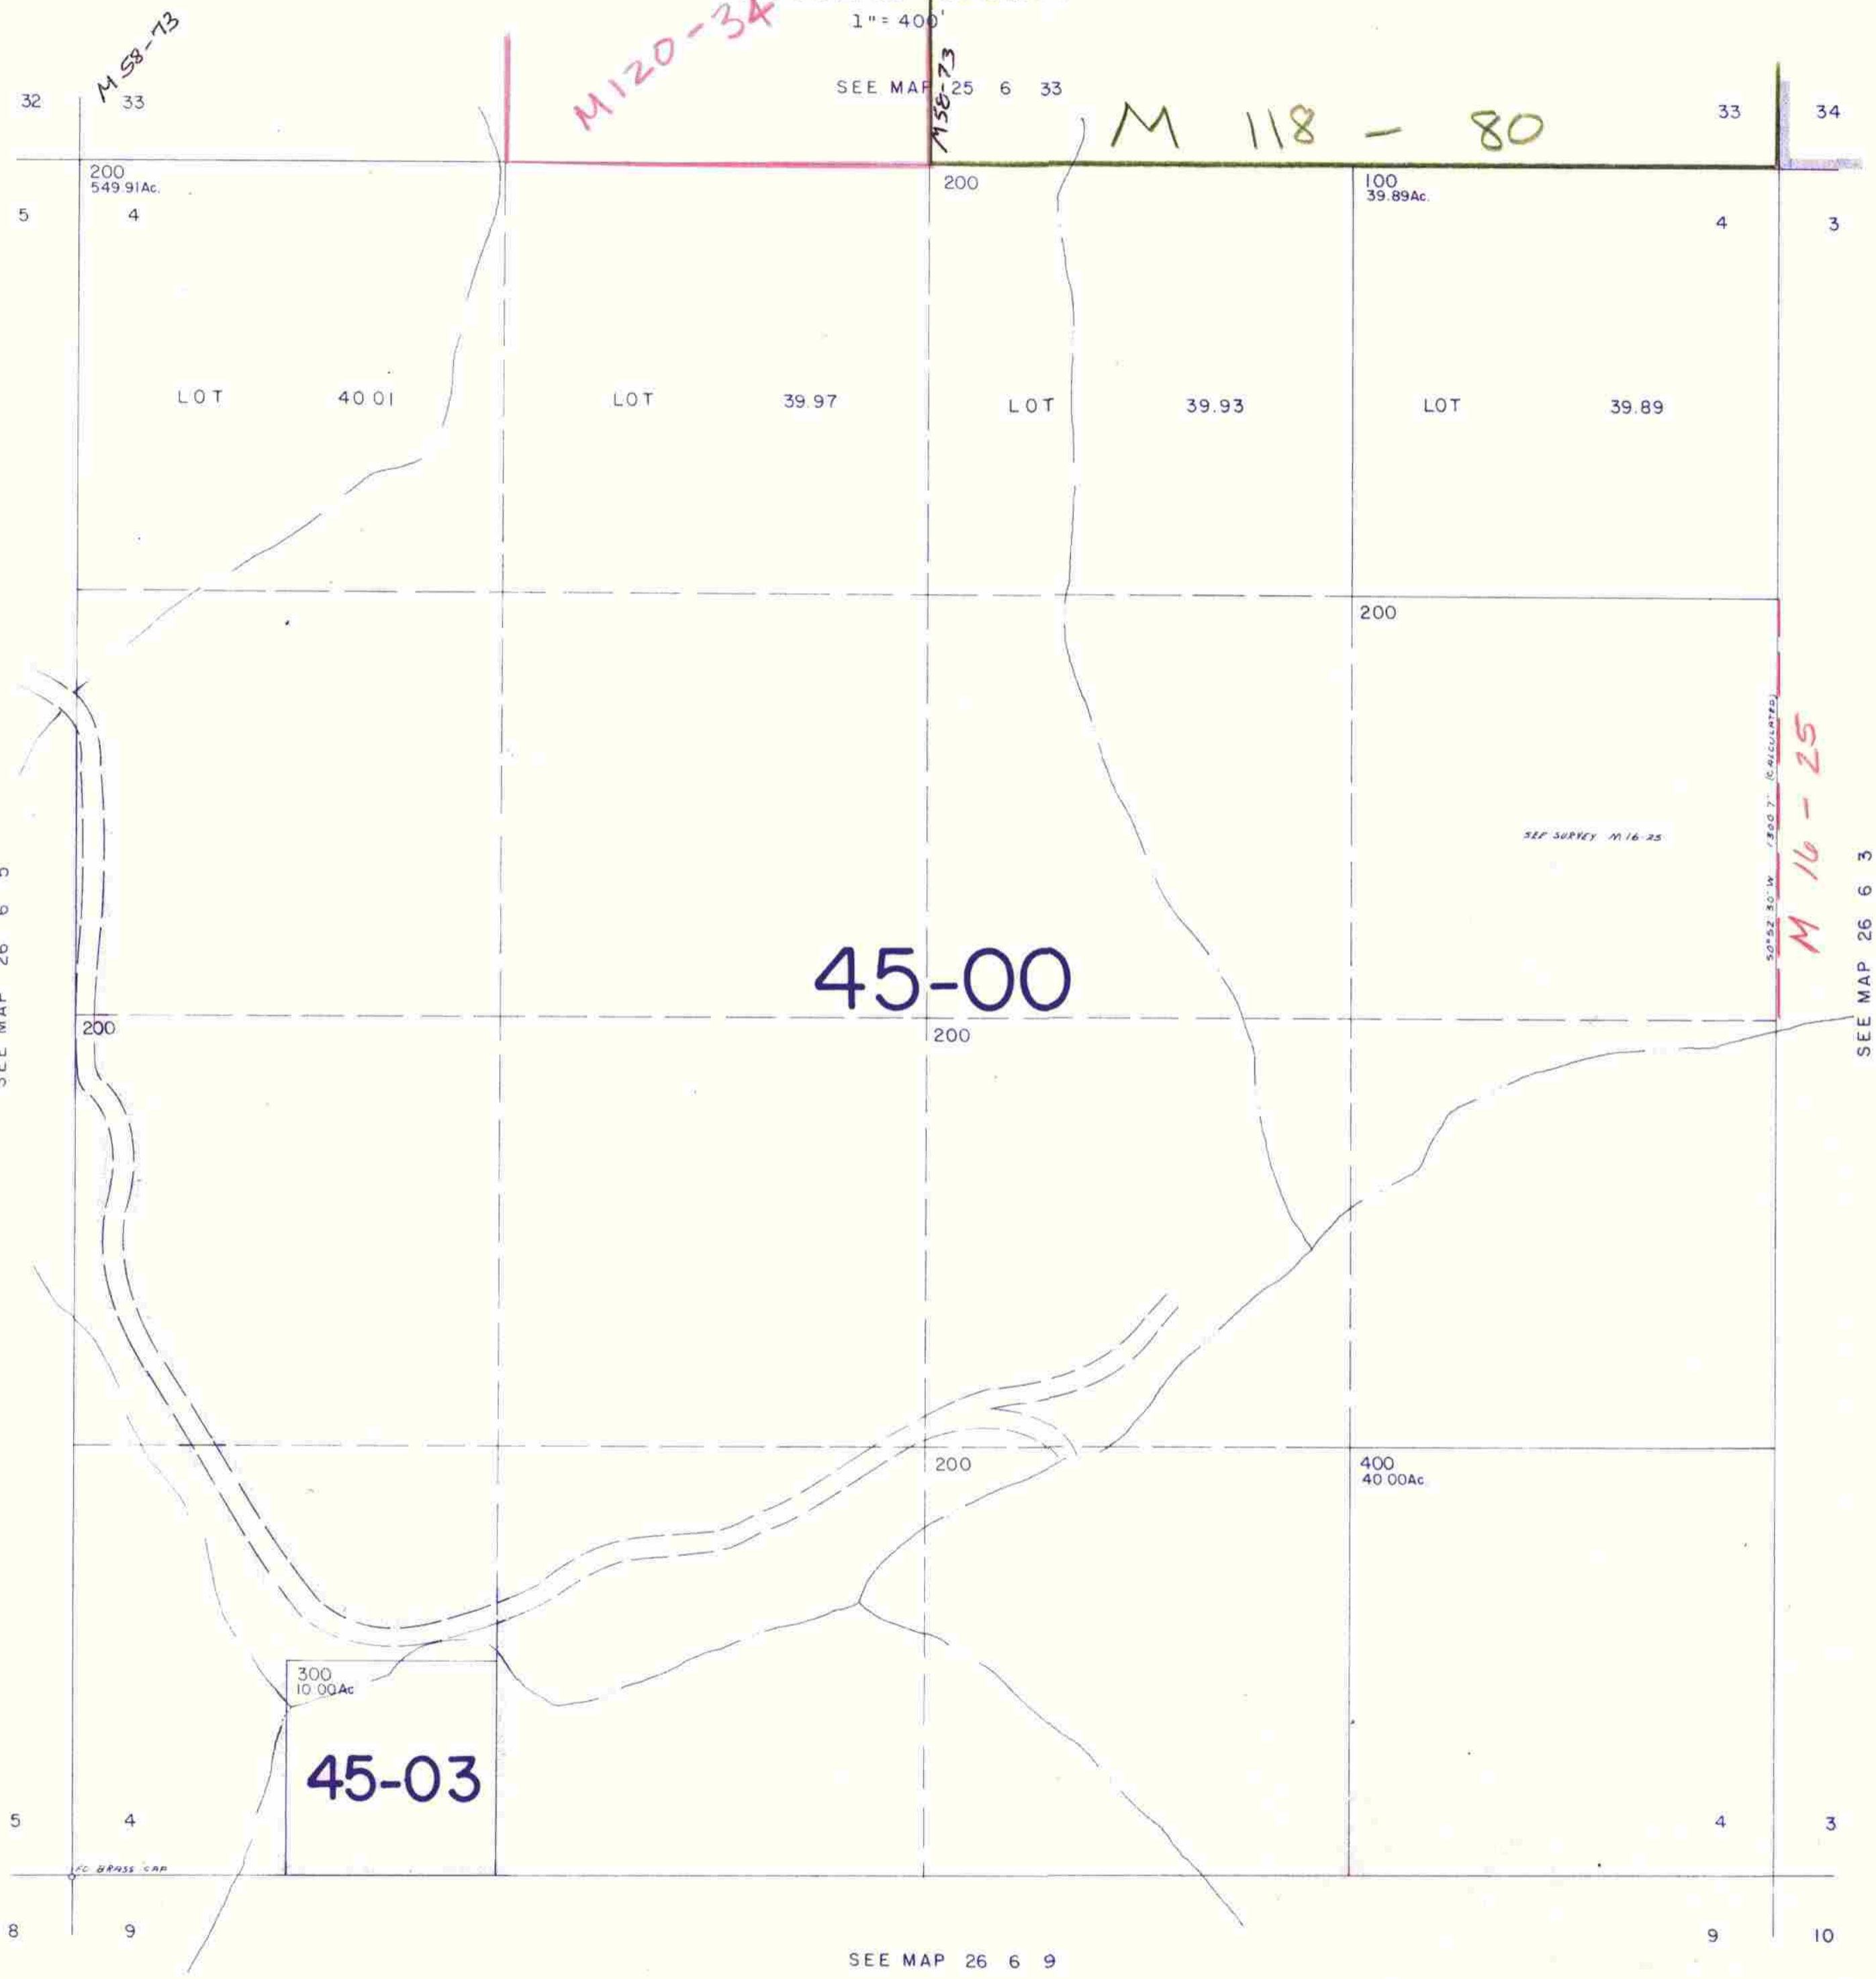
1" = 400'

M 58-73

M120-34

SEE MAP 25 6 33

M58-73

M 118 - 80

32 33

33 34

200
549.91Ac.

200

100
39.89Ac.

5 4

4 3

LOT 40.01

LOT 39.97

LOT 39.93

LOT 39.89

200

SEE SURVEY M 16-25

S0°52'30"W 1300.7' (CALCULATED)

M 16 - 25

SEE MAP 26 6 3

SEE MAP 26 6 5

45-00

200

200

200

400
40.00Ac.

300
10.00Ac.

45-03

5 4

4 3

FD BRASS CAP

8 9

9 10

SEE MAP 26 6 9